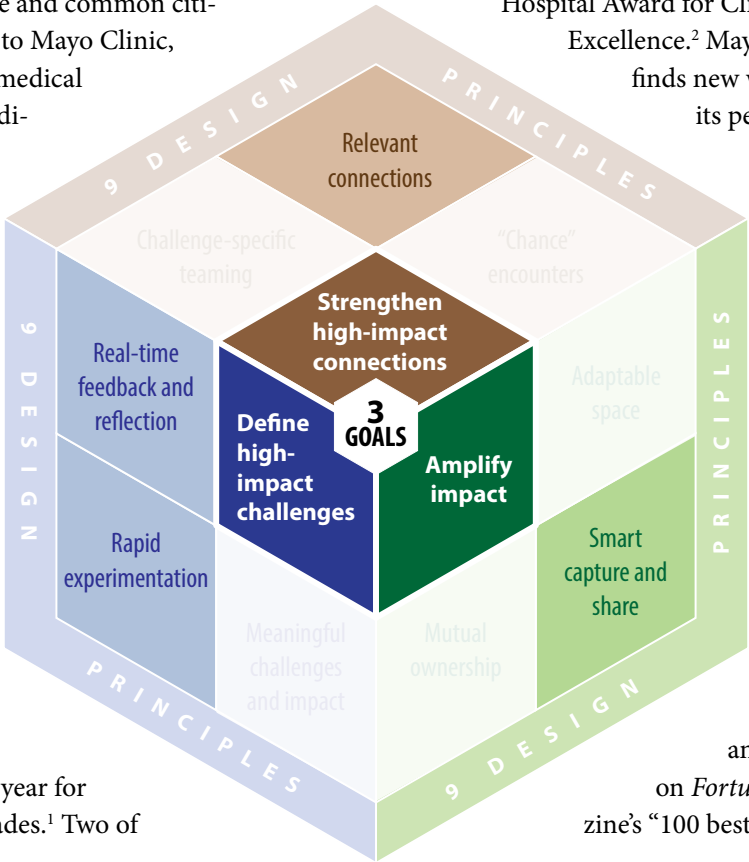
e and common citi- to Mayo Clinic, medical di-

Hospital Award for Cl Excellence.$^2$ May finds new w its pe

9 DESIGN PRINCIPLES

Relevant connections

Challenge-specific teaming

"Chance" encounters

Strengthen high-impact connections

9 DESIGN

PRINCIPLES

Real-time feedback and reflection

Define high-impact challenges

3 GOALS

Amplify impact

Adaptable space

Rapid experimentation

Smart capture and share

Meaningful challenges and impact

Mutual ownership

PRINCIPLES

9 DESIGN

year for des.$^1$ Two of

an on Fortu zine's "100 best